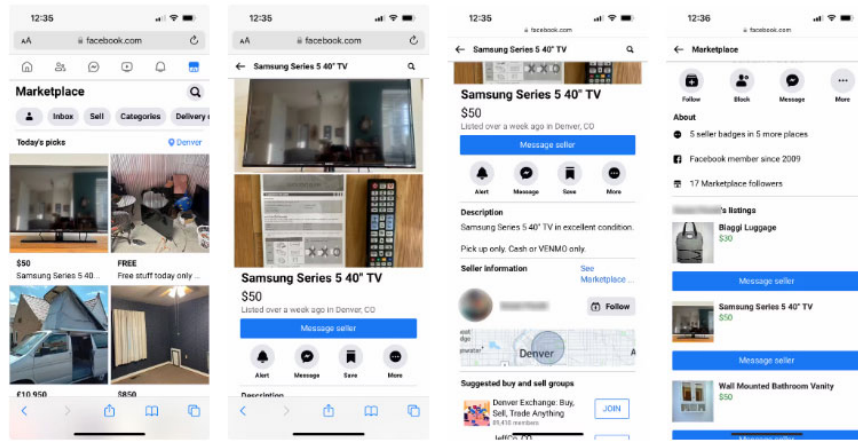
12:35

AA facebook.com

Marketplace

Inbox Sell Categories Delivery

Today's picks Denver

$50
Samsung Series 5 40...

FREE
Free stuff today only ...

£10,950

$850

12:35

AA facebook.com

Samsung Series 5 40" TV

Samsung Series 5 40" TV

$50

Listed over a week ago in Denver, CO

Message seller

Alert Message Save More

Description

12:35

facebook.com

Samsung Series 5 40" TV

Samsung Series 5 40" TV

$50

Listed over a week ago in Denver, CO

Message seller

Alert Message Save More

Description

Samsung Series 5 40" TV in excellent condition.

Pick up only. Cash or VENMO only.

Seller information

See Marketplace ...

Follow

Denver

Suggested buy and sell groups

Denver Exchange: Buy, Sell, Trade Anything

JOIN

12:36

Marketplace

Follow Block Message More

About

5 seller badges in 5 more places

Facebook member since 2009

17 Marketplace followers

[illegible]'s listings

Biaggi Luggage
$30

Message seller

Samsung Series 5 40" TV
$50

Message seller

Wall Mounted Bathroom Vanity
$50